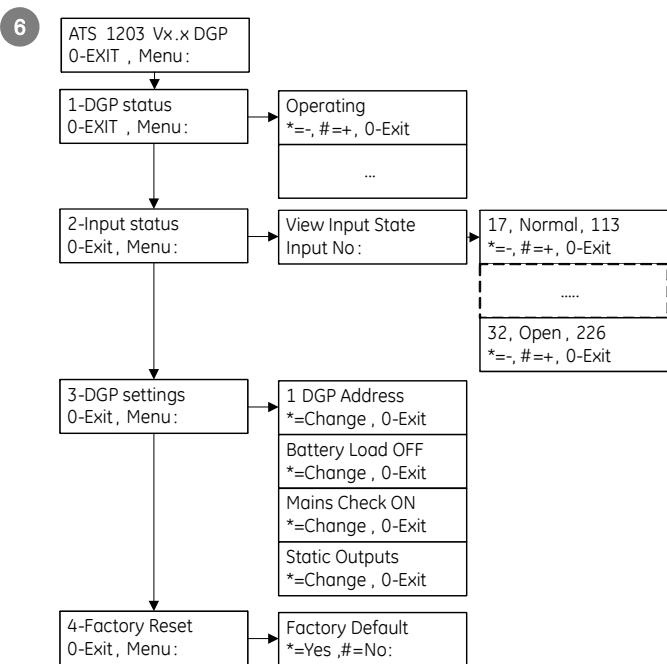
6

ATS 1203 Vx.x DGP
0-EXIT , Menu:

1-DGP status
0-EXIT , Menu:

Operating
*=-, #=+, 0-Exit

...

2-Input status
0-Exit, Menu:

View Input State
Input No:

17, Normal, 113
*=-, #=+, 0-Exit

.....

32, Open, 226
*=-, #=+, 0-Exit

3-DGP settings
0-Exit, Menu:

1 DGP Address
*=Change , 0-Exit

Battery Load OFF
*=Change , 0-Exit

Mains Check ON
*=Change , 0-Exit

Static Outputs
*=Change , 0-Exit

4-Factory Reset
0-Exit, Menu:

Factory Default
*=Yes ,#=No: